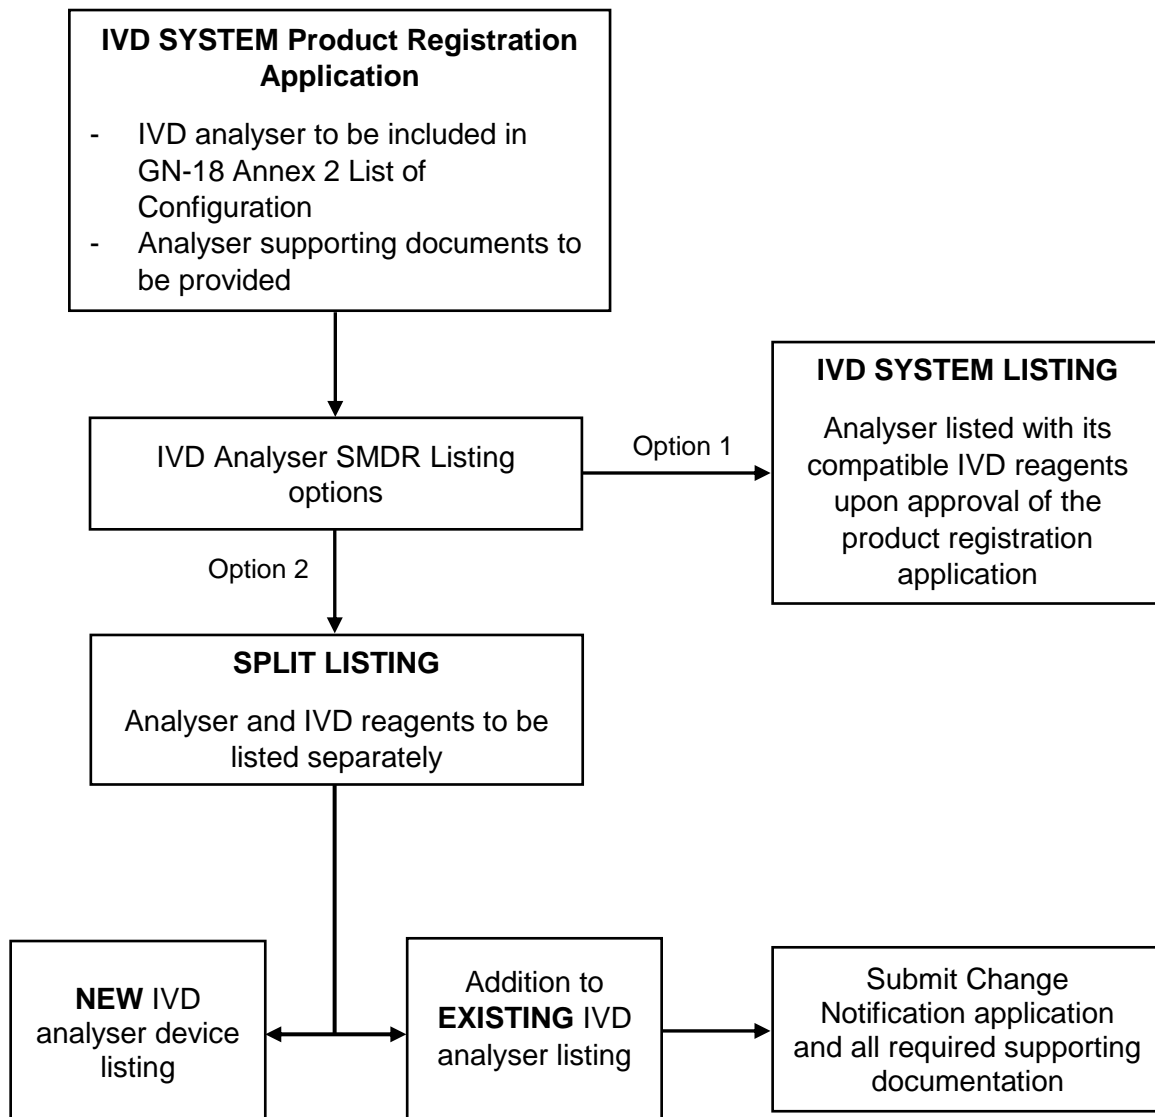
IVD SYSTEM Product Registration Application

- IVD analyser to be included in GN-18 Annex 2 List of Configuration
- Analyser supporting documents to be provided

IVD Analyser SMDR Listing options

Option 1

IVD SYSTEM LISTING

Analyser listed with its compatible IVD reagents upon approval of the product registration application

Option 2

SPLIT LISTING

Analyser and IVD reagents to be listed separately

NEW IVD analyser device listing

Addition to EXISTING IVD analyser listing

Submit Change Notification application and all required supporting documentation